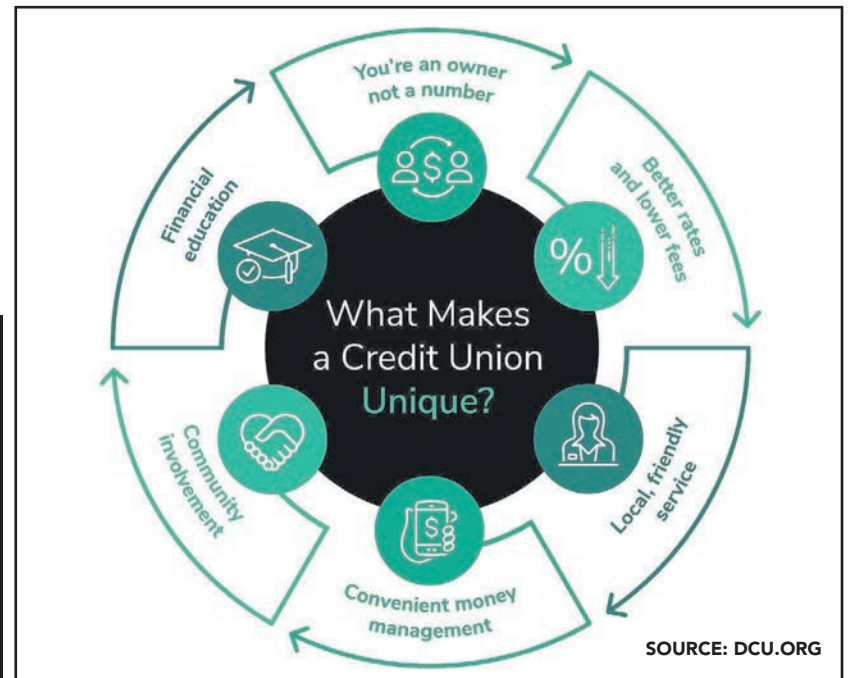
What Makes a Credit Union Unique?

You're an owner not a number

Better rates and lower fees

Local, friendly service

Convenient money management

Community involvement

Financial education

SOURCE: DCU.ORG